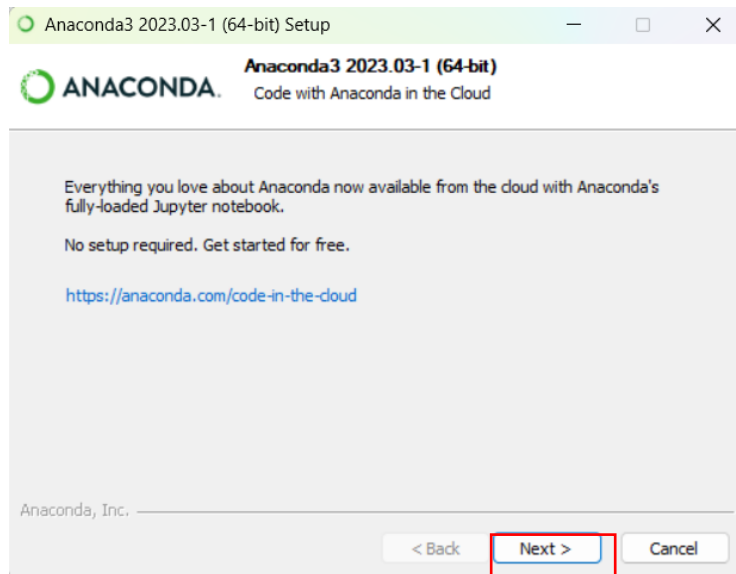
Anaconda3 2023.03-1 (64-bit) Setup

ANACONDA.

Anaconda3 2023.03-1 (64-bit)
Code with Anaconda in the Cloud

Everything you love about Anaconda now available from the cloud with Anaconda's fully-loaded Jupyter notebook.

No setup required. Get started for free.

https://anaconda.com/code-in-the-cloud

Anaconda, Inc.

< Back
Next >
Cancel